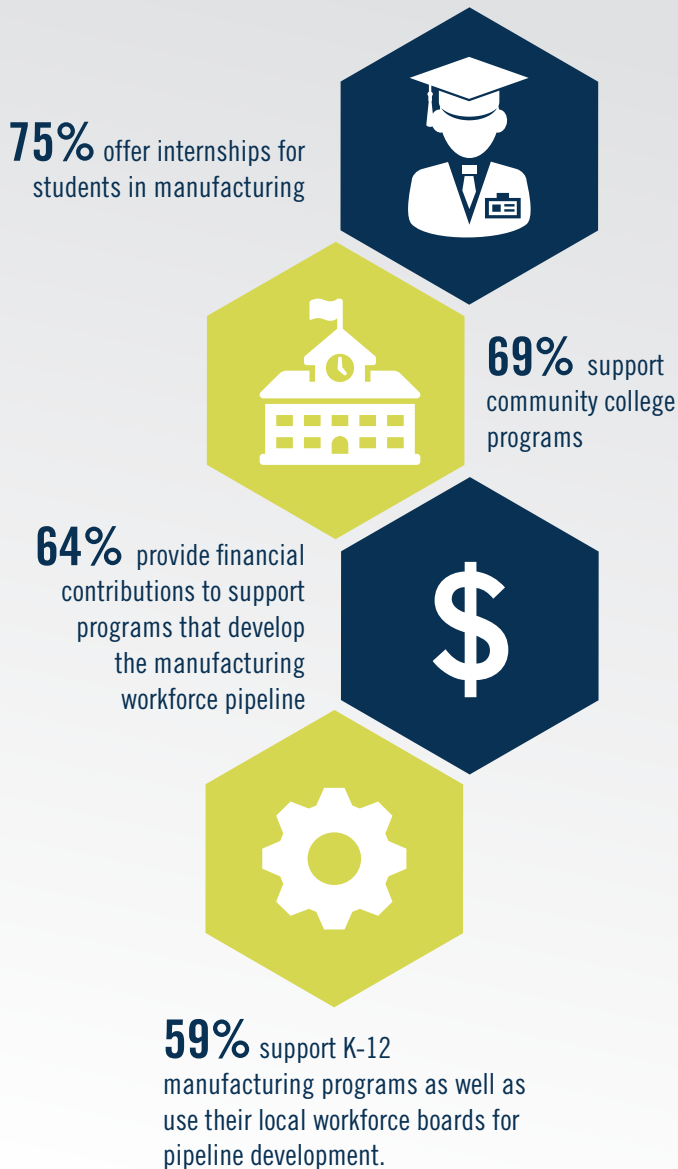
75% offer internships for students in manufacturing

69% support community college programs

64% provide financial contributions to support programs that develop the manufacturing workforce pipeline

$

59% support K-12 manufacturing programs as well as use their local workforce boards for pipeline development.